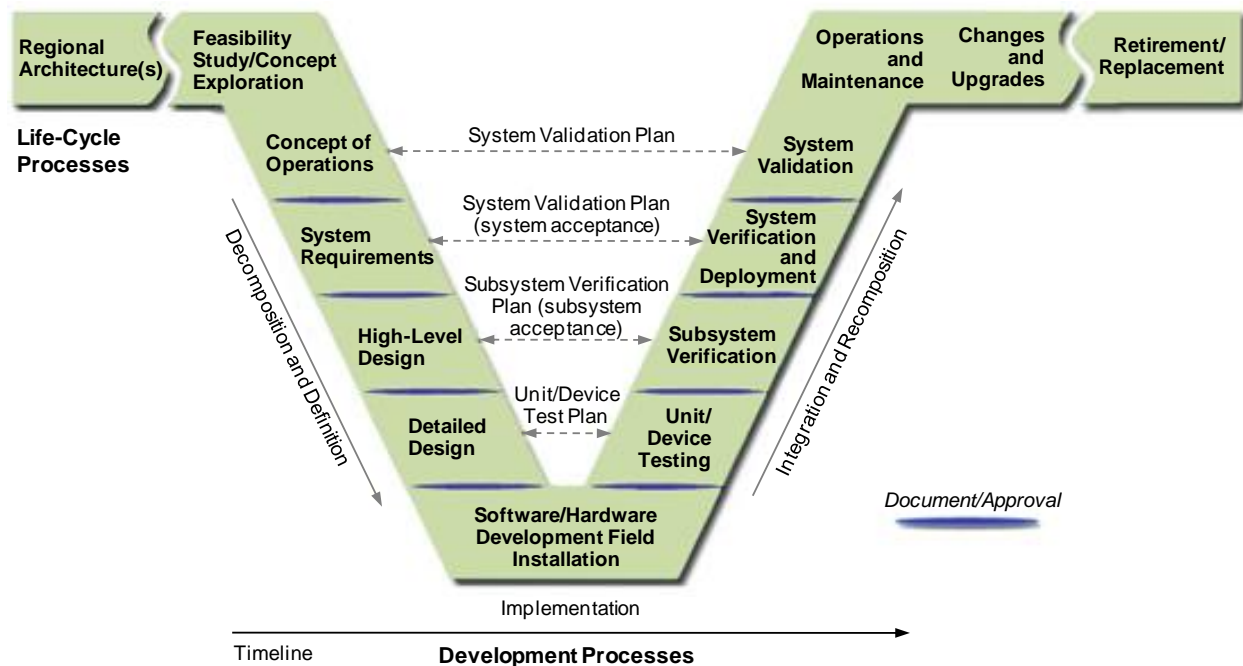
Regional Architecture(s)

Feasibility Study/Concept Exploration

Operations and Maintenance

Changes and Upgrades

Retirement/ Replacement

Life-Cycle Processes

Concept of Operations

System Validation Plan

System Validation

System Requirements

System Validation Plan (system acceptance)

System Verification and Deployment

High-Level Design

Subsystem Verification Plan (subsystem acceptance)

Subsystem Verification

Detailed Design

Unit/Device Test Plan

Unit/ Device Testing

Decomposition and Definition

Integration and Recomposition

Document/Approval

Software/Hardware Development Field Installation

Implementation

Timeline

Development Processes